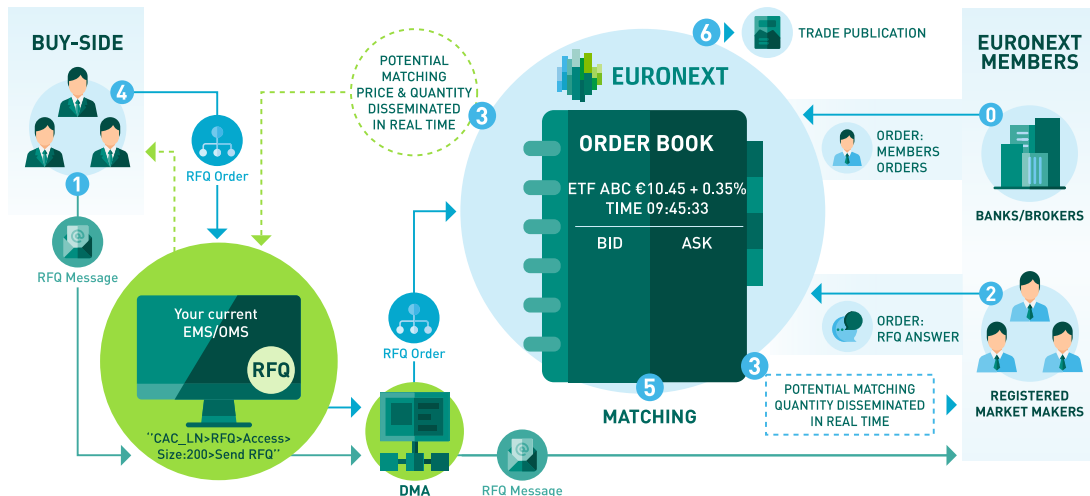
BUY-SIDE

4

1

RFQ Message

RFQ Order

Your current EMS/OMS

RFQ

"CAC_LN>RFQ>Access> Size:200>Send RFQ"

POTENTIAL MATCHING PRICE & QUANTITY DISSEMINATED IN REAL TIME

3

RFQ Order

DMA

RFQ Message

6

TRADE PUBLICATION

EURONEXT

ORDER BOOK

ETF ABC €10.45 + 0.35%
TIME 09:45:33

BID

ASK

5

MATCHING

3

POTENTIAL MATCHING QUANTITY DISSEMINATED IN REAL TIME

EURONEXT MEMBERS

0

ORDER: MEMBERS ORDERS

BANKS/BROKERS

2

ORDER: RFQ ANSWER

REGISTERED MARKET MAKERS